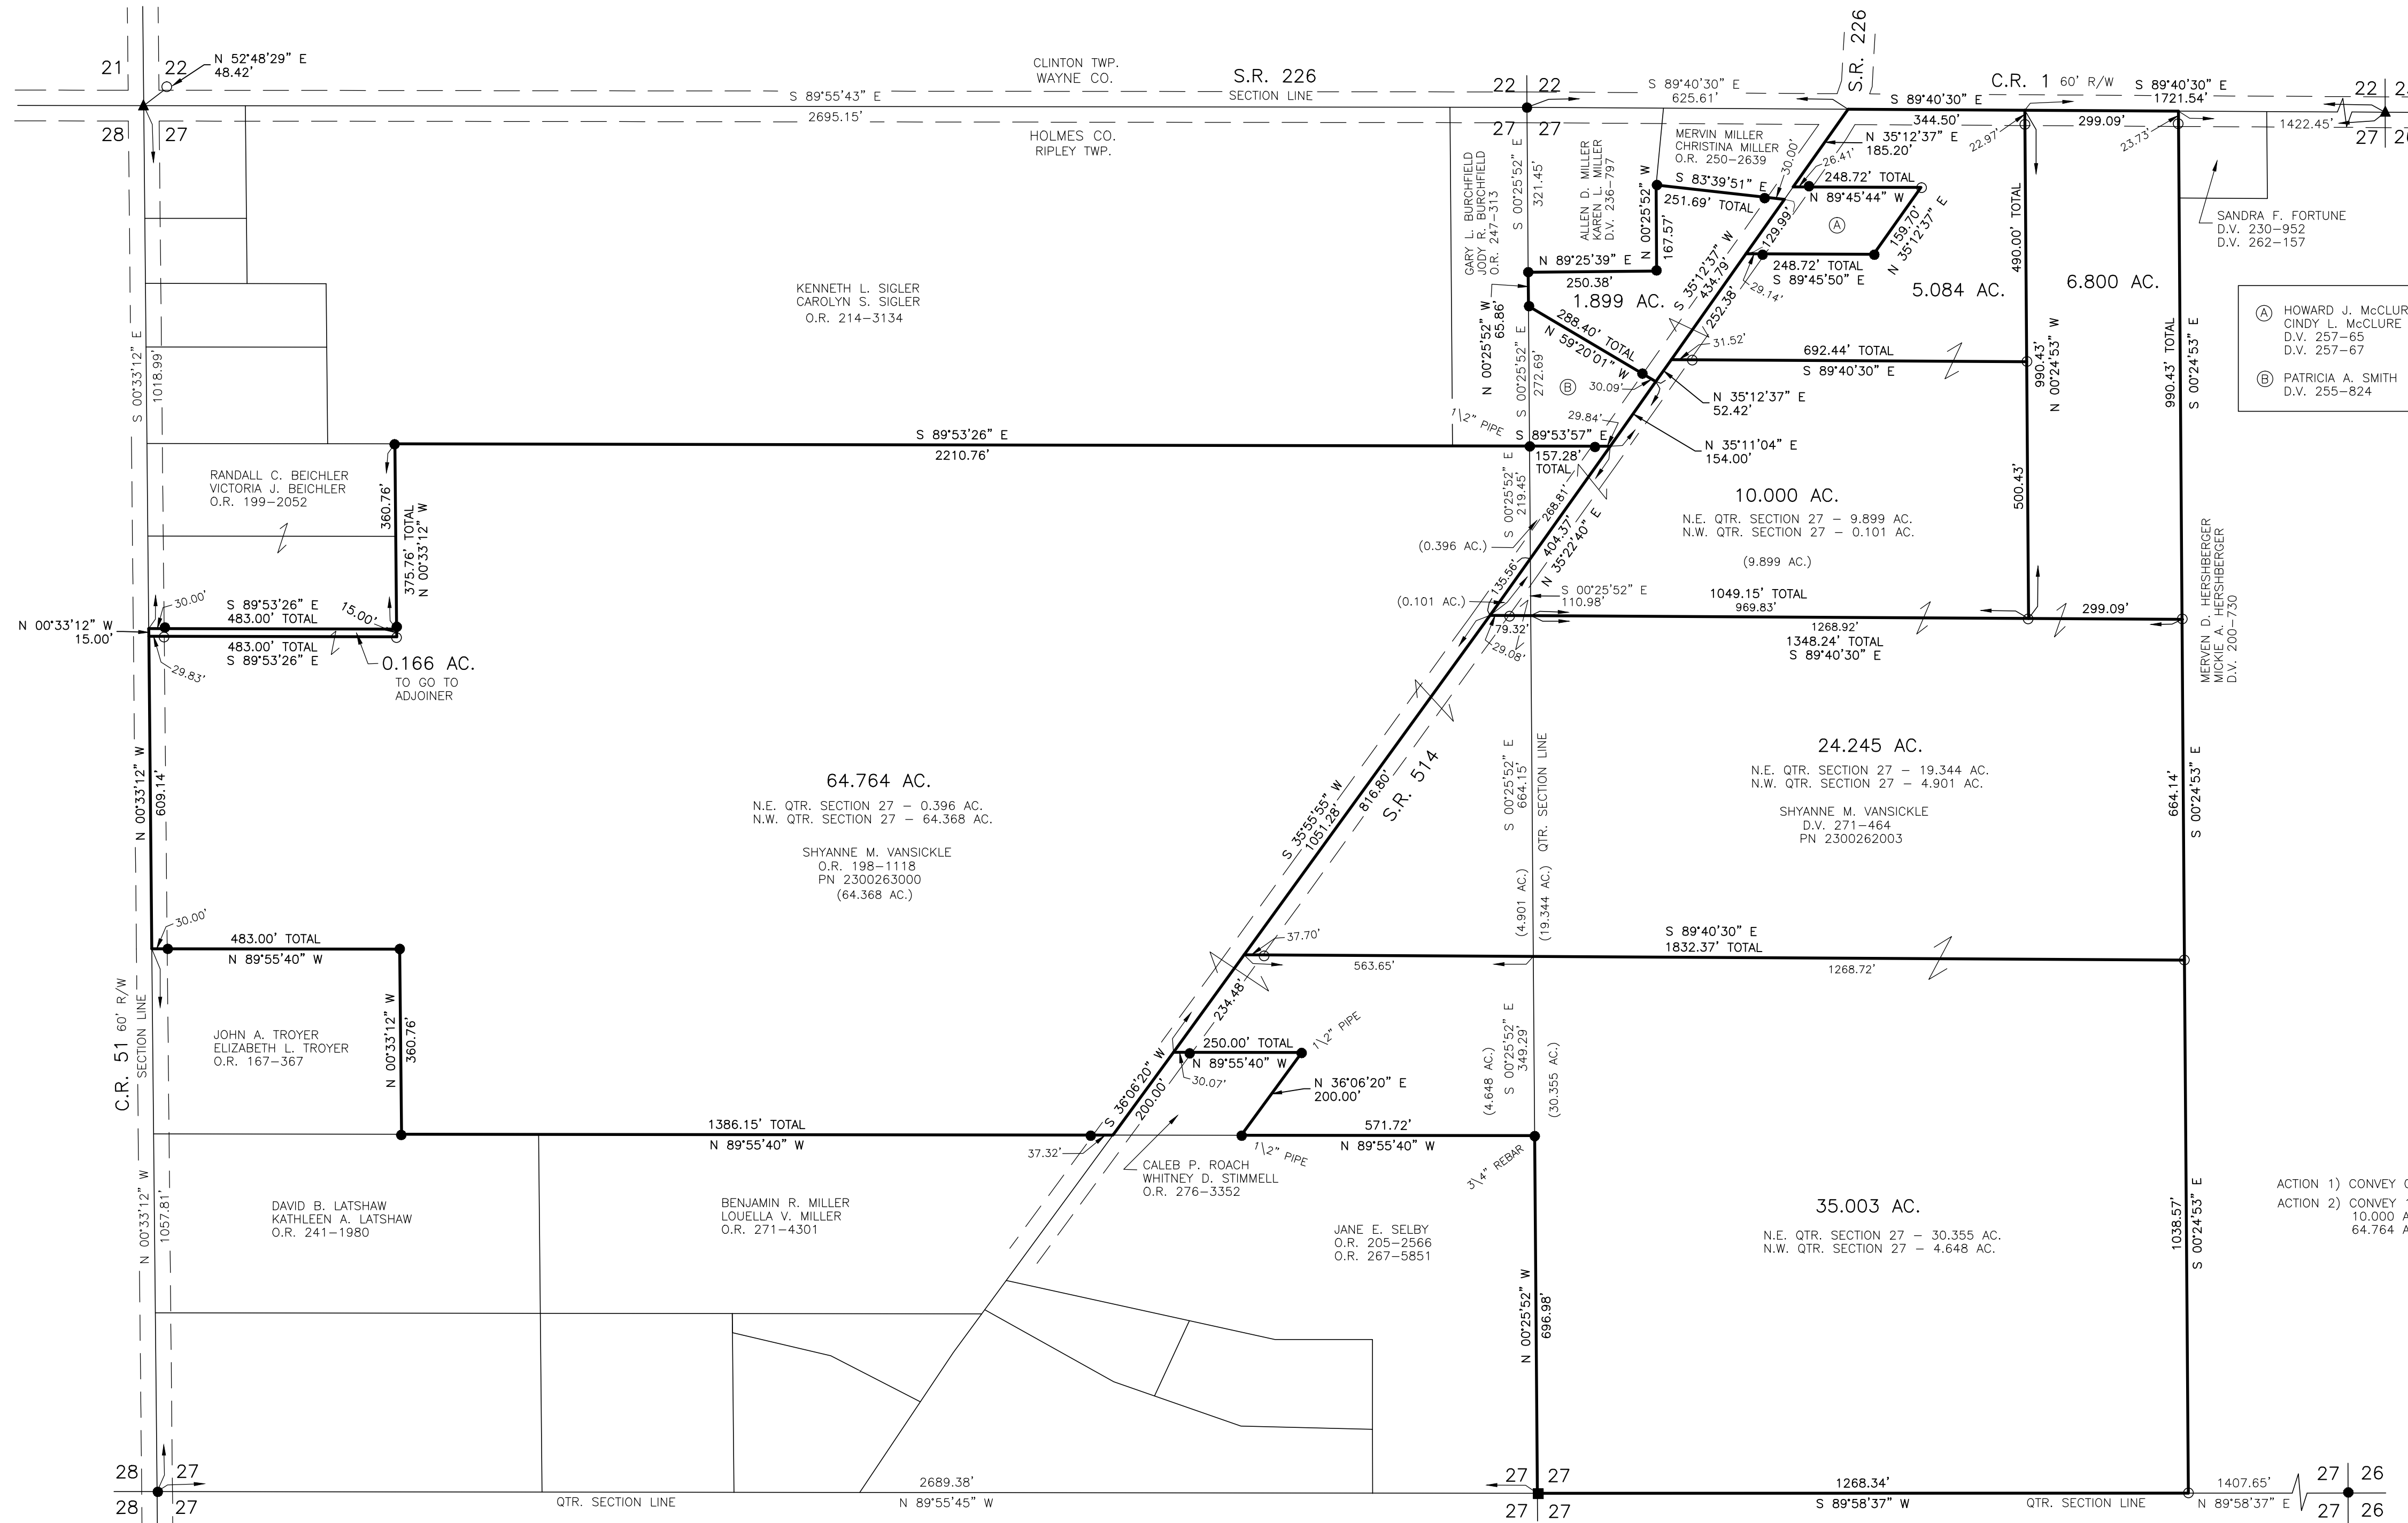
21 22 N 52°48'29" E 48.42'
CLINTON TWP. WAYNE CO.
S.R. 226
SECTION LINE
S 89°55'43" E
2695.15'
28 27
HOLMES CO. RIPLEY TWP.
22 22
27 27
S 89°40'30" E 625.61'
S.R. 226
C.R. 1 60' R/W
S 89°40'30" E 1721.54'
S 89°40'30" E
22 2
27 2
1422.45'
344.50'
N 35°12'37" E 185.20'
299.09'
22.97'
23.73'
MERVIN MILLER CHRISTINA MILLER O.R. 250-2639
30.00'
26.41'
248.72' TOTAL
N 89°45'44" W
S 83°39'51" E
251.69' TOTAL
159.70'
N 35°12'37" E
248.72' TOTAL
S 89°45'50" E
5.084 AC.
490.00' TOTAL
6.800 AC.
SANDRA F. FORTUNE D.V. 230-952 D.V. 262-157
(A) HOWARD J. McCLUR CINDY L. McCLURE D.V. 257-65 D.V. 257-67
(B) PATRICIA A. SMITH D.V. 255-824
GARY L. BURCHFIELD JODY R. BURCHFIELD O.R. 247-313
S 00°25'52" E 321.45'
ALLEN D. MILLER KAREN L. MILLER D.V. 236-797
N 00°25'52" W 167.57'
N 89°25'39" E
250.38'
1.899 AC.
S 35°12'37" W 434.79'
129.99'
252.38'
29.14'
31.52'
N 00°25'52" W 65.86'
288.40' TOTAL N 59°20'01" W
S 00°25'52" E 272.69'
(B)
30.09'
692.44' TOTAL
S 89°40'30" E
N 35°12'37" E 52.42'
990.43' N 00°24'53" W
990.43' TOTAL S 00°24'53" E
KENNETH L. SIGLER CAROLYN S. SIGLER O.R. 214-3134
1\2" PIPE
29.84'
S 89°53'57" E
157.28' TOTAL
N 35°11'04" E 154.00'
S 89°53'26" E
2210.76'
S 00°25'52" E 219.45'
268.81'
404.37' N 35°22'40" E
10.000 AC.
N.E. QTR. SECTION 27 - 9.899 AC.
N.W. QTR. SECTION 27 - 0.101 AC.
(9.899 AC.)
500.43'
RANDALL C. BEICHLER VICTORIA J. BEICHLER O.R. 199-2052
360.76'
375.76' TOTAL N 00°33'12" W
(0.396 AC.)
135.56'
S 00°25'52" E 110.98'
1049.15' TOTAL 969.83'
299.09'
MERVEN D. HERSHBERGER MICKIE A. HERSHBERGER D.V. 200-730
S 00°33'12" E 1018.99'
30.00'
S 89°53'26" E 483.00' TOTAL
15.00'
N 00°33'12" W 15.00'
483.00' TOTAL S 89°53'26" E
29.83'
0.166 AC.
TO GO TO ADJOINER
(0.101 AC.)
79.32'
29.08'
1268.92'
1348.24' TOTAL
S 89°40'30" E
N 00°33'12" W 609.14'
64.764 AC.
N.E. QTR. SECTION 27 - 0.396 AC.
N.W. QTR. SECTION 27 - 64.368 AC.
SHYANNE M. VANSICKLE O.R. 198-1118 PN 2300263000 (64.368 AC.)
S 35°55'55" W 1051.28'
816.80'
S.R. 514
S 00°25'52" E 664.15'
QTR. SECTION LINE
24.245 AC.
N.E. QTR. SECTION 27 - 19.344 AC.
N.W. QTR. SECTION 27 - 4.901 AC.
SHYANNE M. VANSICKLE D.V. 271-464 PN 2300262003
664.14' S 00°24'53" E
(4.901 AC.)
(19.344 AC.)
30.00'
483.00' TOTAL
N 89°55'40" W
37.70'
S 89°40'30" E
1832.37' TOTAL
563.65'
1268.72'
C.R. 51 60' R/W
SECTION LINE
JOHN A. TROYER ELIZABETH L. TROYER O.R. 167-367
N 00°33'12" W 360.76'
234.48'
S 36°06'20" W
200.00'
250.00' TOTAL
1\2" PIPE
N 89°55'40" W
30.07'
N 36°06'20" E 200.00'
S 00°25'52" E 349.29'
(4.648 AC.)
(30.355 AC.)
1386.15' TOTAL
N 89°55'40" W
37.32'
571.72'
N 89°55'40" W
1\2" PIPE
3\4" REBAR
CALEB P. ROACH WHITNEY D. STIMMELL O.R. 276-3352
N 00°33'12" W 1057.81'
DAVID B. LATSHAW KATHLEEN A. LATSHAW O.R. 241-1980
BENJAMIN R. MILLER LOUELLA V. MILLER O.R. 271-4301
JANE E. SELBY O.R. 205-2566 O.R. 267-5851
35.003 AC.
N.E. QTR. SECTION 27 - 30.355 AC.
N.W. QTR. SECTION 27 - 4.648 AC.
1038.57' S 00°24'53" E
ACTION 1) CONVEY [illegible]
ACTION 2) CONVEY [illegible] 10.000 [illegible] 64.764 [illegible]
N 00°25'52" W 696.98'
28 27
28 27
QTR. SECTION LINE
2689.38'
N 89°55'45" W
27 27
27 27
1268.34'
S 89°58'37" W
QTR. SECTION LINE
1407.65'
N 89°58'37" E
27 26
27 26